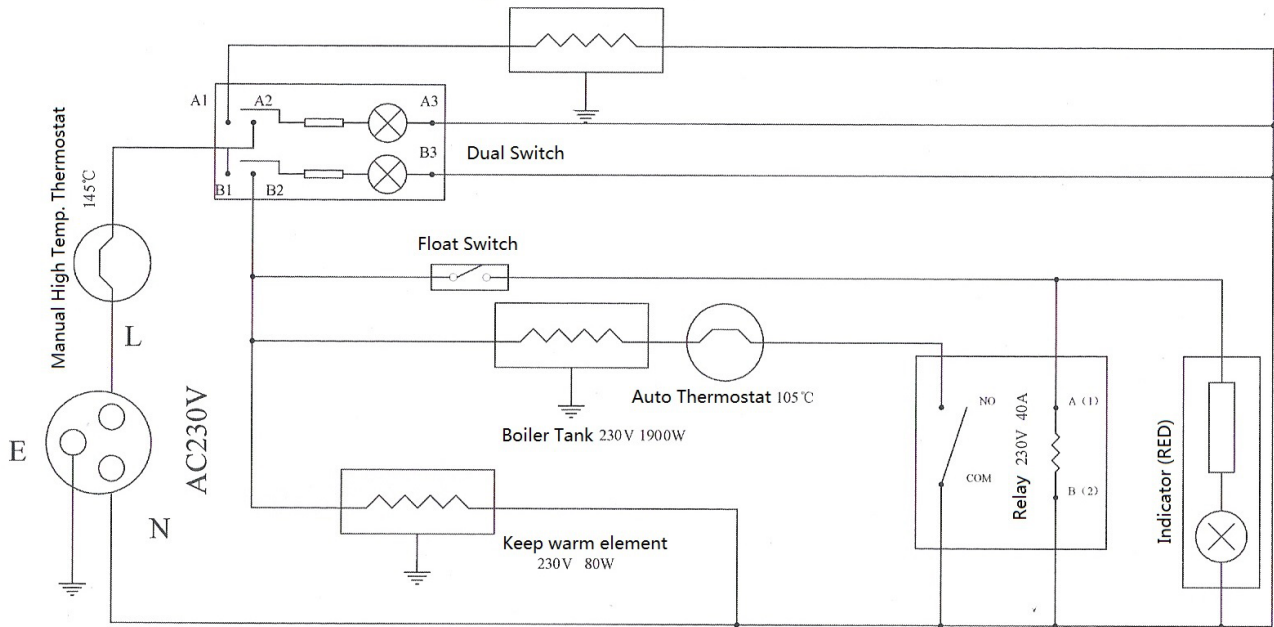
A1
A2
A3
B3
Dual Switch
B1
B2
Manual High Temp. Thermostat
145℃
Float Switch
L
Auto Thermostat 105℃
Boiler Tank 230V 1900W
NO
COM
Relay 230V 40A
A (1)
B (2)
Indicator (RED)
E
AC230V
N
Keep warm element
230V 80W